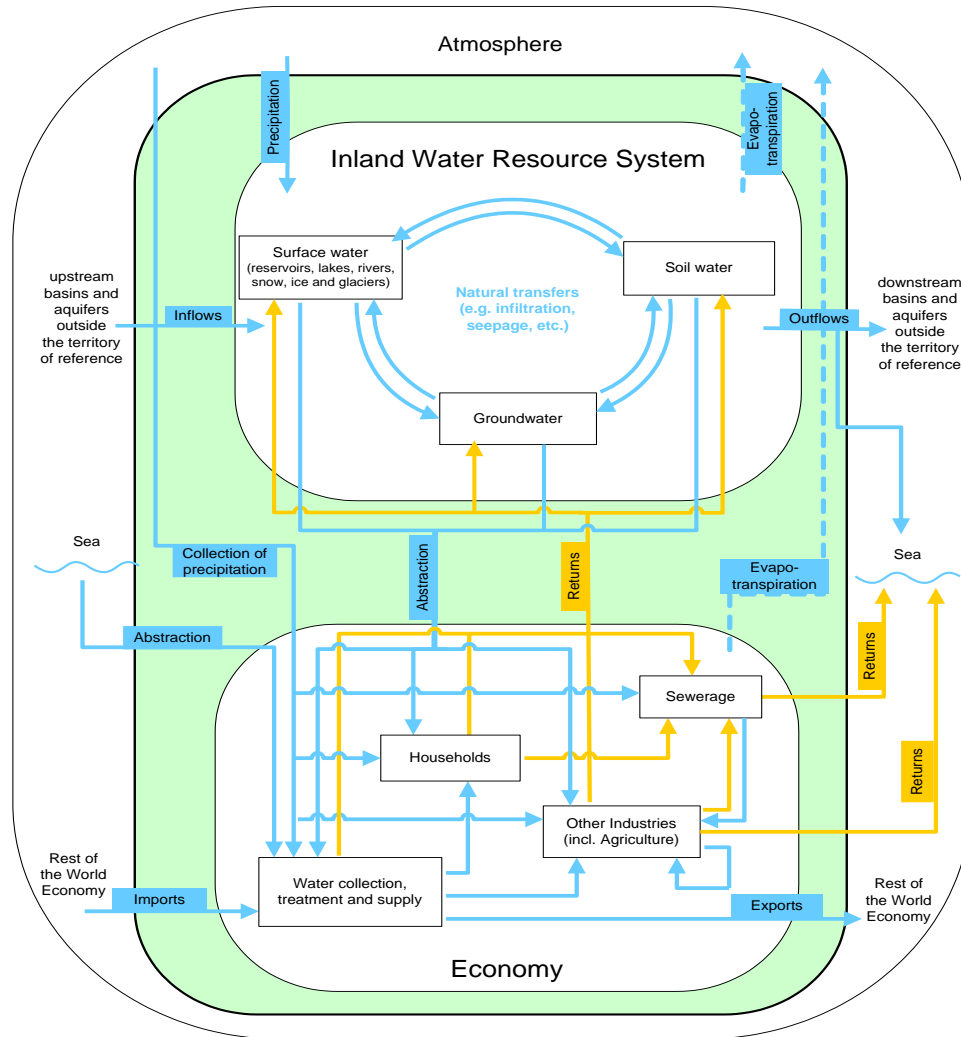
Atmosphere

Precipitation

Evapo-transpiration

Inland Water Resource System

Surface water (reservoirs, lakes, rivers, snow, ice and glaciers)

Soil water

upstream basins and aquifers outside the territory of reference

Inflows

Natural transfers (e.g. infiltration, seepage, etc.)

Outflows

downstream basins and aquifers outside the territory of reference

Groundwater

Sea

Collection of precipitation

Abstraction

Returns

Evapo-transpiration

Sea

Abstraction

Returns

Sewerage

Households

Returns

Other Industries (incl. Agriculture)

Rest of the World Economy

Imports

Water collection, treatment and supply

Exports

Rest of the World Economy

Economy